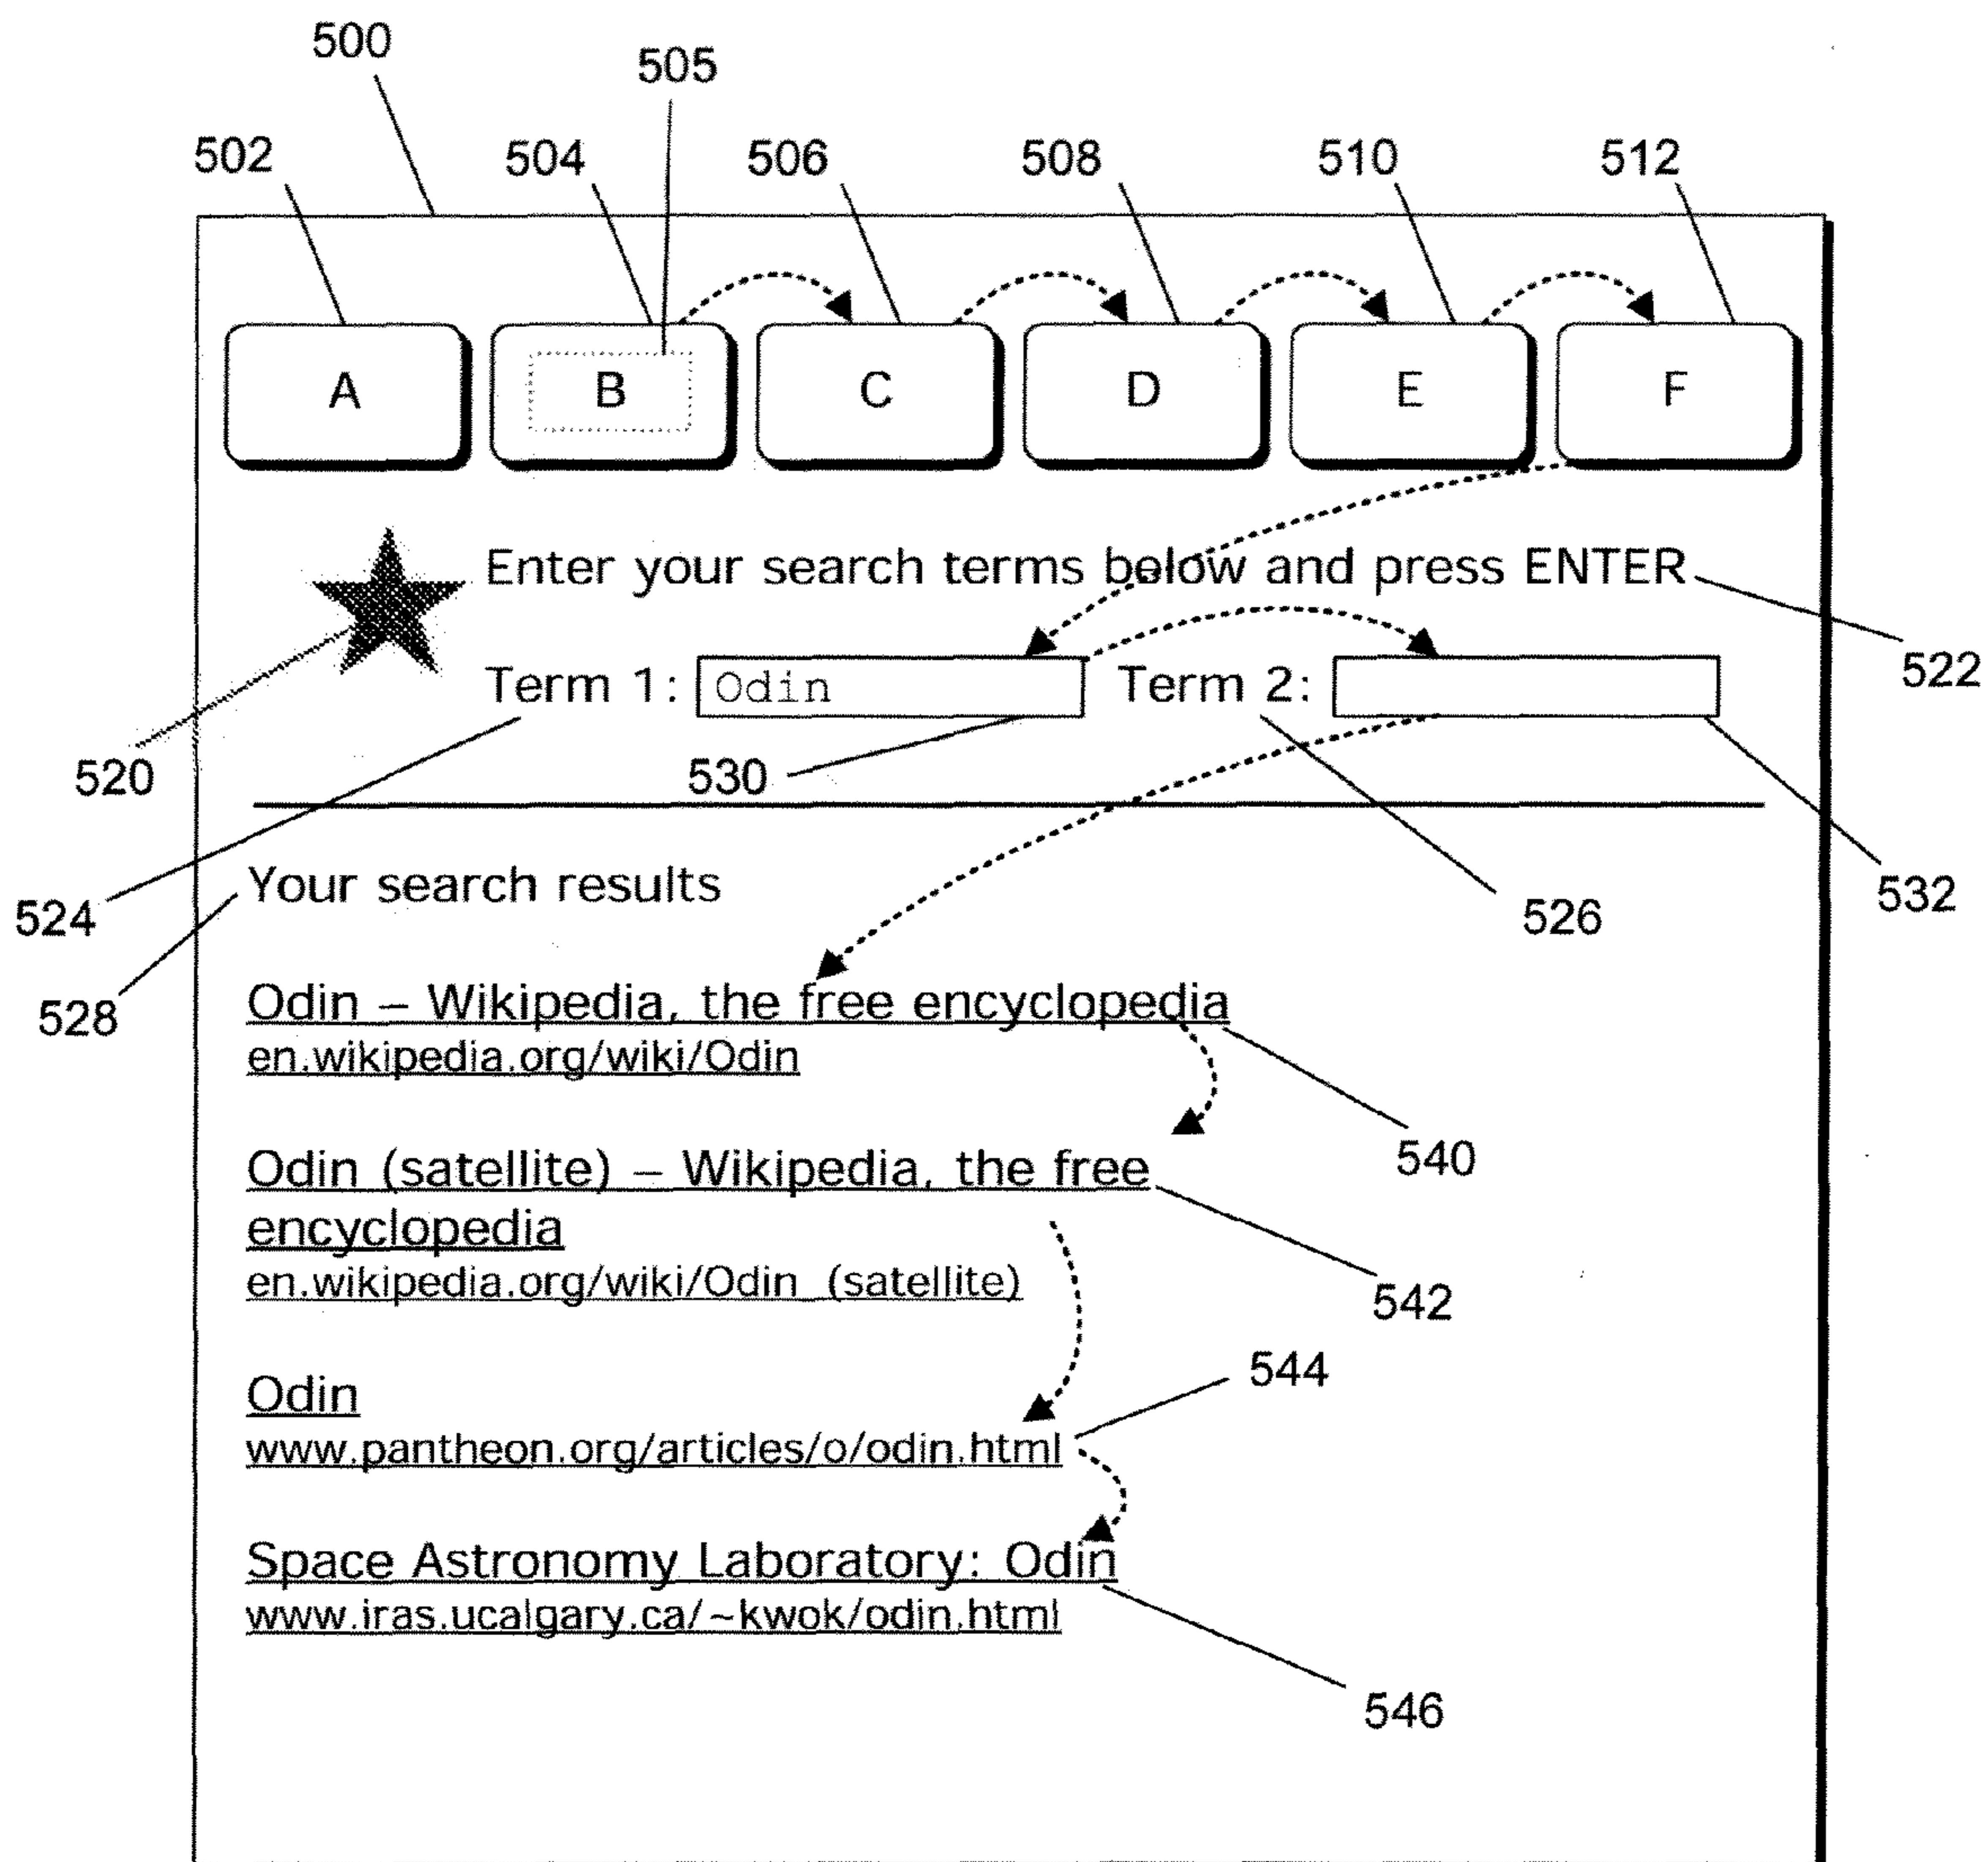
500
505
502
504
506
508
510
512

A B C D E F

Enter your search terms below and press ENTER

522

Term 1: Odin Term 2:

520
530
524
526
532

Your search results

528

Odin – Wikipedia, the free encyclopedia
en.wikipedia.org/wiki/Odin

540

Odin (satellite) – Wikipedia, the free encyclopedia
en.wikipedia.org/wiki/Odin_(satellite)

542

544

Odin
www.pantheon.org/articles/o/odin.html

Space Astronomy Laboratory: Odin
www.iras.ucalgary.ca/~kwok/odin.html

546